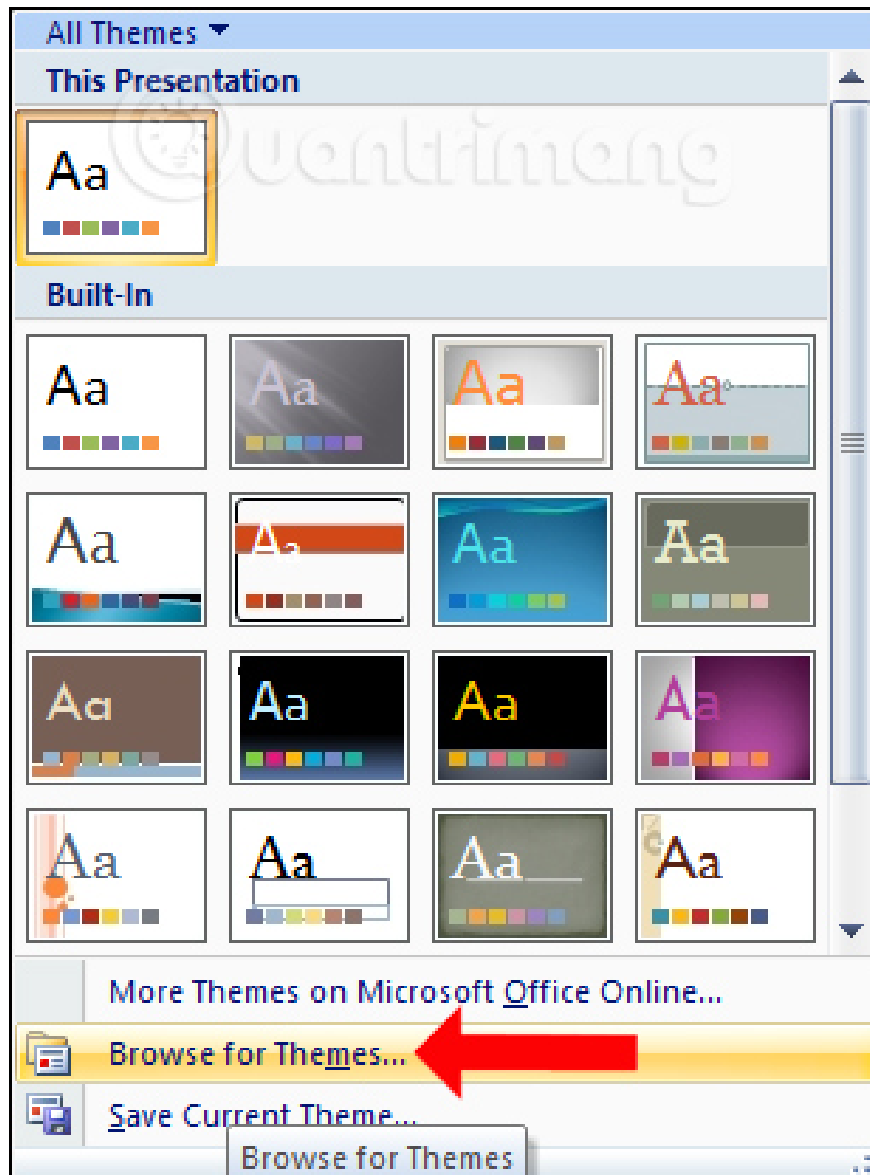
All Themes ▾

This Presentation

Aa

Built-In

Aa

Aa

Aa

Aa

Aa

Aa

Aa

Aa

Aa

Aa

Aa

Aa

Aa

Aa

Aa

Aa

More Themes on Microsoft Office Online...

Browse for Themes...

Save Current Theme...

Browse for Themes

Quantrimang